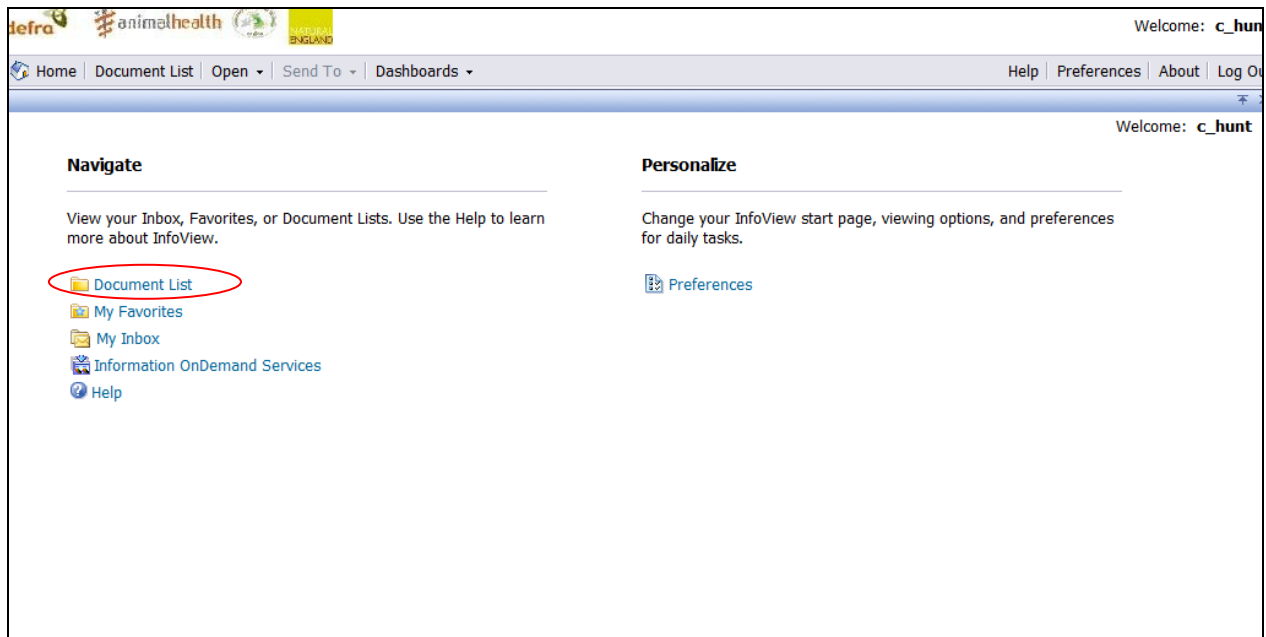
defra animalhealth NATURAL ENGLAND

Welcome: c_hun

Home | Document List | Open ▾ | Send To ▾ | Dashboards ▾

Help | Preferences | About | Log Ou

Welcome: c_hunt

Navigate

View your Inbox, Favorites, or Document Lists. Use the Help to learn more about InfoView.

Document List
My Favorites
My Inbox
Information OnDemand Services
Help

Personalize

Change your InfoView start page, viewing options, and preferences for daily tasks.

Preferences